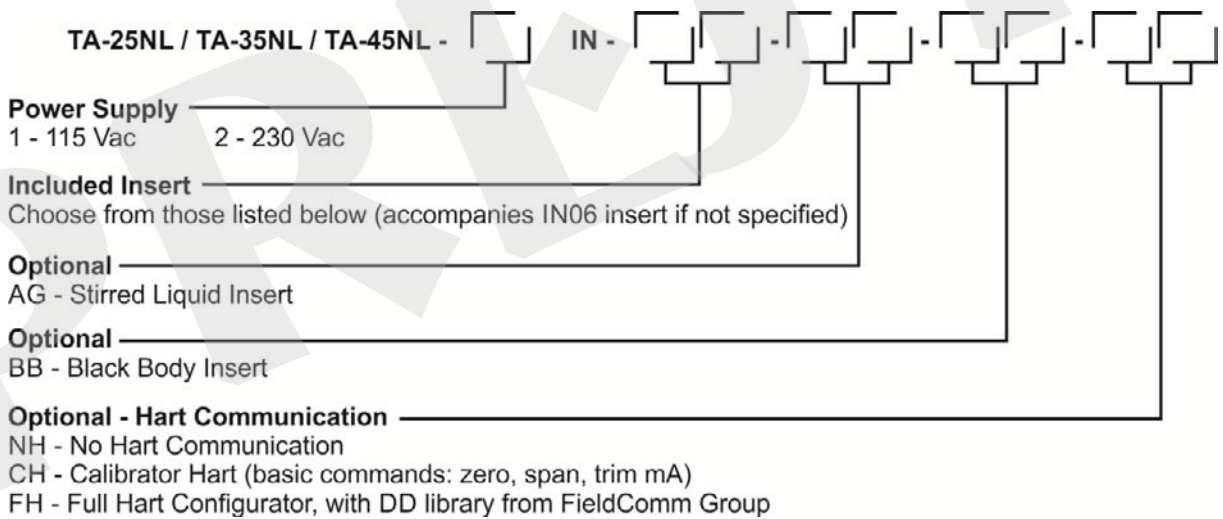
TA-25NL / TA-35NL / TA-45NL - IN - - - -

Power Supply
1 - 115 Vac 2 - 230 Vac

Included Insert
Choose from those listed below (accompanies IN06 insert if not specified)

Optional
AG - Stirred Liquid Insert

Optional
BB - Black Body Insert

Optional - Hart Communication
NH - No Hart Communication
CH - Calibrator Hart (basic commands: zero, span, trim mA)
FH - Full Hart Configurator, with DD library from FieldComm Group